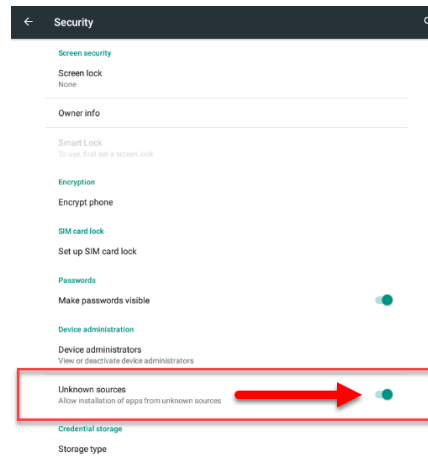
Security

Screen security

Screen lock
None

Owner info

Smart Lock
To use, first set a screen lock

Encryption

Encrypt phone

SIM card lock

Set up SIM card lock

Passwords

Make passwords visible

Device administration

Device administrators
View or deactivate device administrators

Unknown sources
Allow installation of apps from unknown sources

Credential storage

Storage type